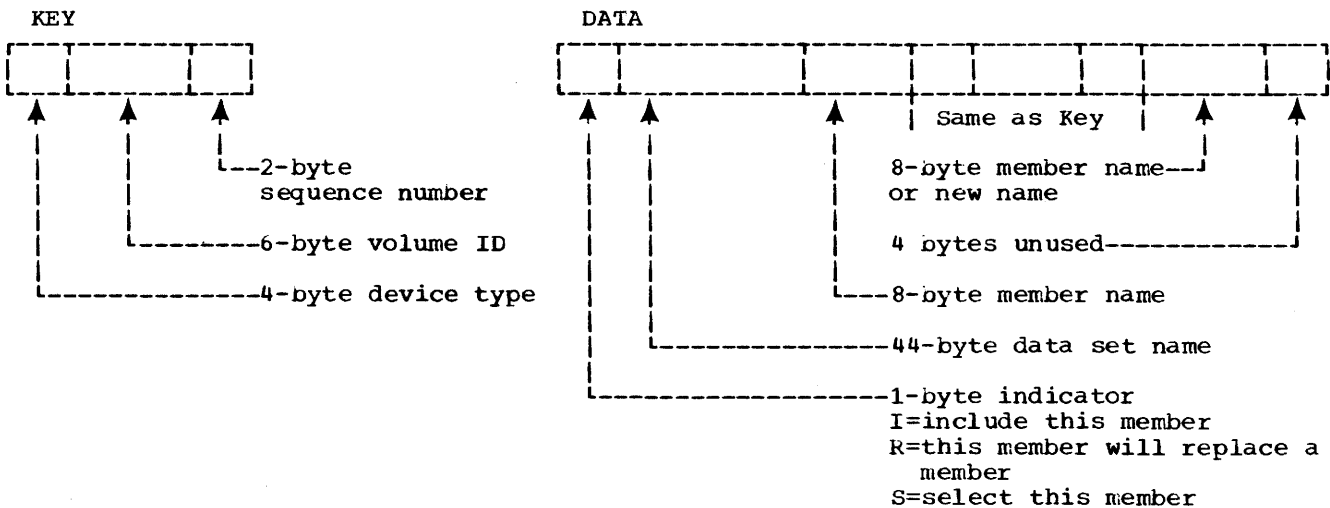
KEY

2-byte sequence number

6-byte volume ID

4-byte device type

DATA

Same as Key

8-byte member name or new name

4 bytes unused

8-byte member name

44-byte data set name

1-byte indicator
I=include this member
R=this member will replace a member
S=select this member